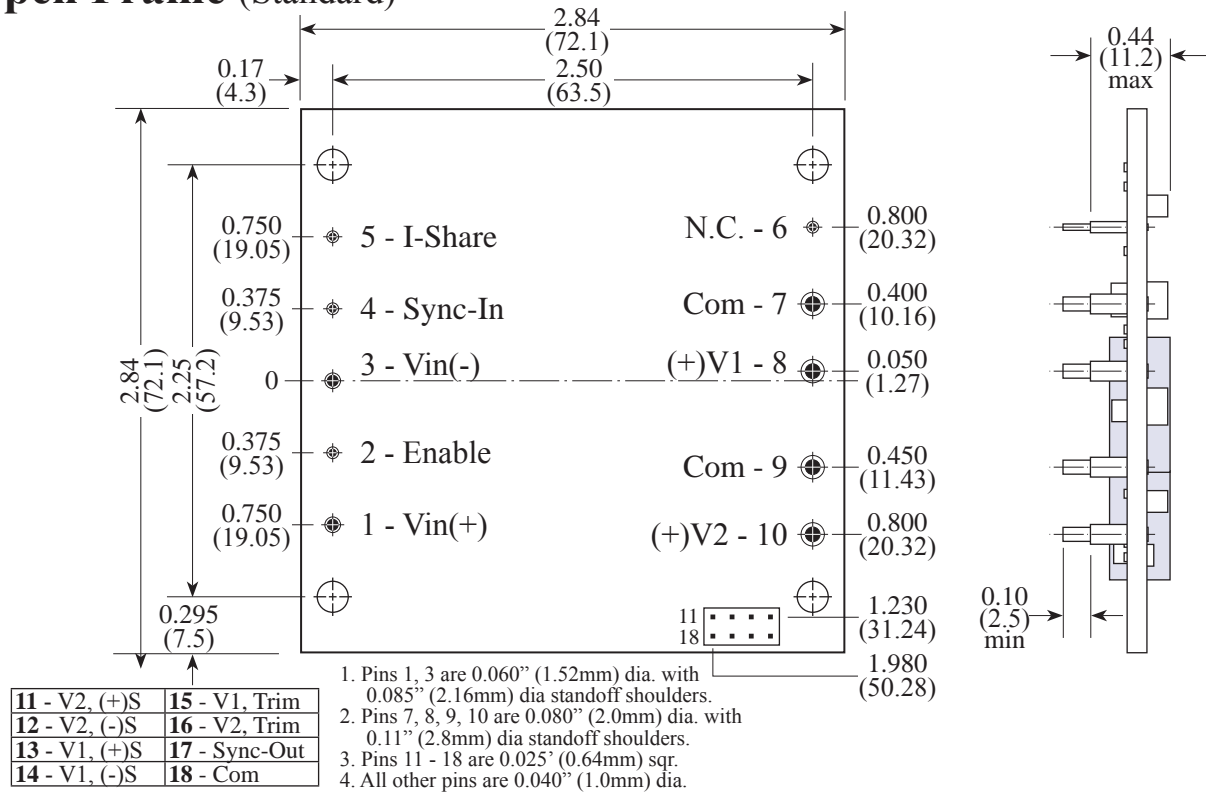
pen Frame (Standard)

2.84 (72.1)

2.50 (63.5)

0.17 (4.3)

0.44 (11.2) max

2.84 (72.1)

2.25 (57.2)

0.750 (19.05) 5 - I-Share

0.375 (9.53) 4 - Sync-In

0 3 - Vin(-)

0.375 (9.53) 2 - Enable

0.750 (19.05) 1 - Vin(+)

N.C. - 6 0.800 (20.32)

Com - 7 0.400 (10.16)

(+)V1 - 8 0.050 (1.27)

Com - 9 0.450 (11.43)

(+)V2 - 10 0.800 (20.32)

0.295 (7.5)

11
18

1.230 (31.24)

1.980 (50.28)

0.10 (2.5) min

| 11 - V2, (+)S | 15 - V1, Trim |
|---|---|
| 12 - V2, (-)S | 16 - V2, Trim |
| 13 - V1, (+)S | 17 - Sync-Out |
| 14 - V1, (-)S | 18 - Com |

1. Pins 1, 3 are 0.060" (1.52mm) dia. with 0.085" (2.16mm) dia standoff shoulders.
2. Pins 7, 8, 9, 10 are 0.080" (2.0mm) dia. with 0.11" (2.8mm) dia standoff shoulders.
3. Pins 11 - 18 are 0.025' (0.64mm) sqr.
4. All other pins are 0.040" (1.0mm) dia.